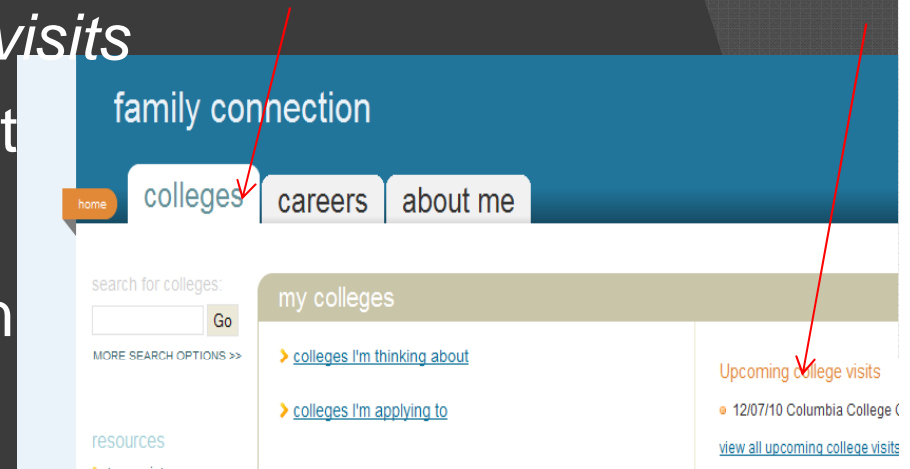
visits

t

n

family connection

home

colleges

careers

about me

search for colleges:

Go

MORE SEARCH OPTIONS >>

resources

my colleges

colleges I'm thinking about

colleges I'm applying to

Upcoming college visits

12/07/10 Columbia College C

view all upcoming college visits